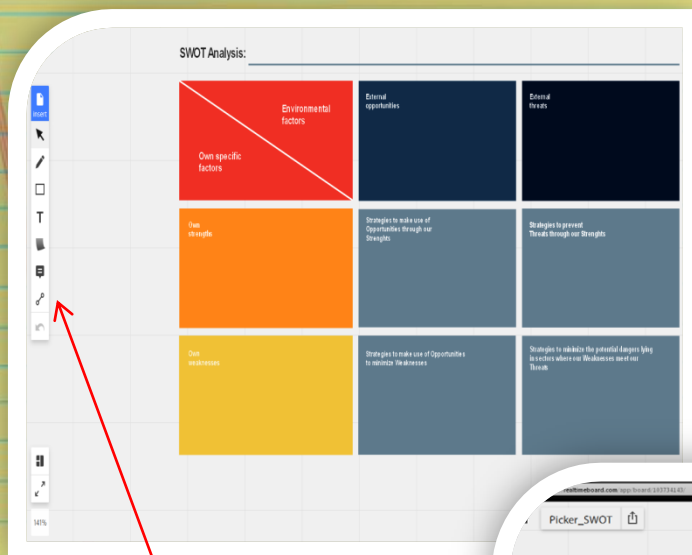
SWOT Analysis:

Insert

Environmental factors

Own specific factors

External opportunities

External threats

Own strengths

Strategies to make use of Opportunities through our Strenghts

Strategies to prevent Threats through our Strenghts

Own weaknesses

Strategies to make use of Opportunities to minimize Weaknesses

Strategies to minimize the potential dangers lying in sectors where our Weaknesses meet our Threats

141%

realtimeboard.com/app/board/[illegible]

Picker_SWOT